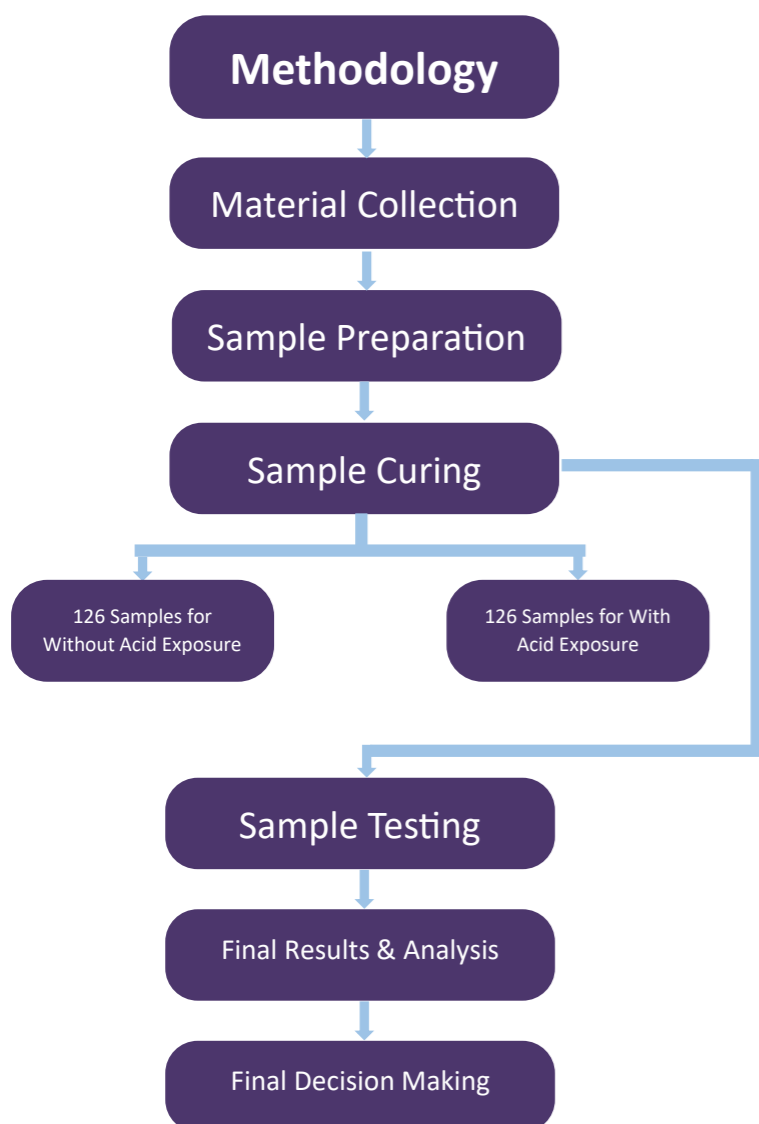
Methodology

Material Collection

Sample Preparation

Sample Curing

126 Samples for Without Acid Exposure

126 Samples for With Acid Exposure

Sample Testing

Final Results & Analysis

Final Decision Making